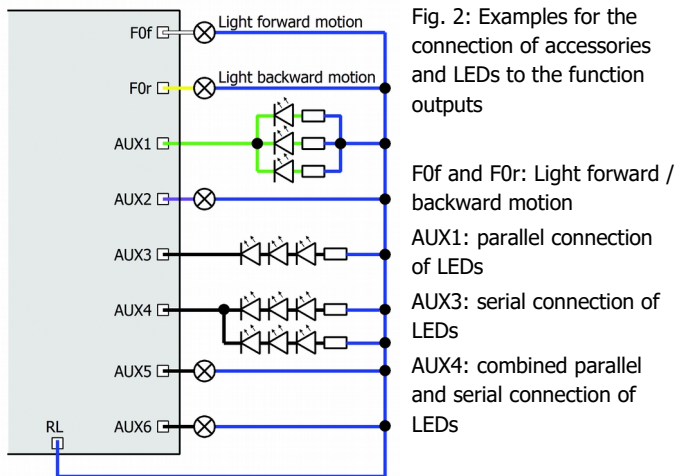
F0f
Light forward motion
F0r
Light backward motion
AUX1
AUX2
AUX3
AUX4
AUX5
RL
AUX6

Fig. 2: Examples for the connection of accessories and LEDs to the function outputs

F0f and F0r: Light forward / backward motion
AUX1: parallel connection of LEDs
AUX3: serial connection of LEDs
AUX4: combined parallel and serial connection of LEDs